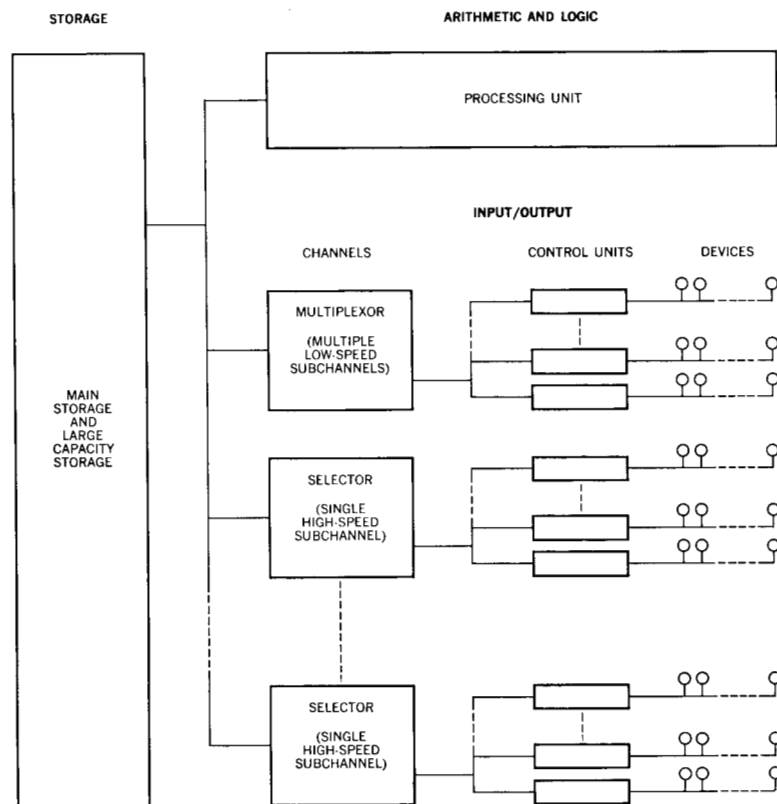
STORAGE

ARITHMETIC AND LOGIC

PROCESSING UNIT

INPUT/OUTPUT

CHANNELS

CONTROL UNITS

DEVICES

MAIN STORAGE AND LARGE CAPACITY STORAGE

MULTIPLEXOR

(MULTIPLE LOW-SPEED SUBCHANNELS)

SELECTOR

(SINGLE HIGH-SPEED SUBCHANNEL)

SELECTOR

(SINGLE HIGH-SPEED SUBCHANNEL)